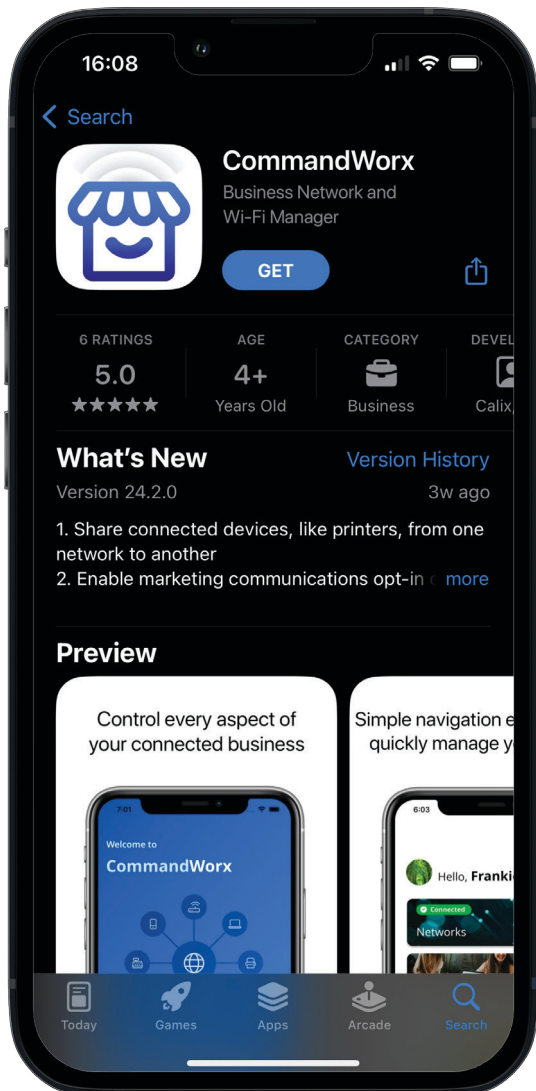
16:08

< Search

CommandWorx
Business Network and Wi-Fi Manager

GET

6 RATINGS
5.0
★★★★★

AGE
4+
Years Old

CATEGORY
Business

DEVEL
Calix,

What's New
Version History
Version 24.2.0
3w ago

1. Share connected devices, like printers, from one network to another
2. Enable marketing communications opt-in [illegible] more

Preview

Control every aspect of your connected business

7:01
Welcome to
CommandWorx

Simple navigation e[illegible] quickly manage y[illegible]

6:03
Hello, Franki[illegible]
Connected
Networks

Today
Games
Apps
Arcade
Search